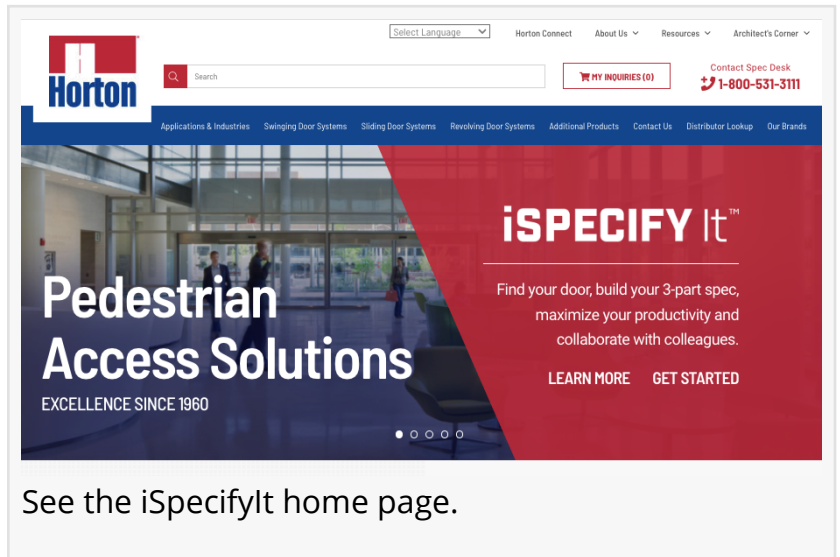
Horton

Select Language

Horton Connect

About Us

Resources

Architect's Corner

Search

MY INQUIRIES (0)

Contact Spec Desk
1-800-531-3111

Applications & Industries

Swinging Door Systems

Sliding Door Systems

Revolving Door Systems

Additional Products

Contact Us

Distributor Lookup

Our Brands

Pedestrian Access Solutions

EXCELLENCE SINCE 1960

iSPECIFY It™

Find your door, build your 3-part spec, maximize your productivity and collaborate with colleagues.

LEARN MORE

GET STARTED

See the iSpecifyIt home page.